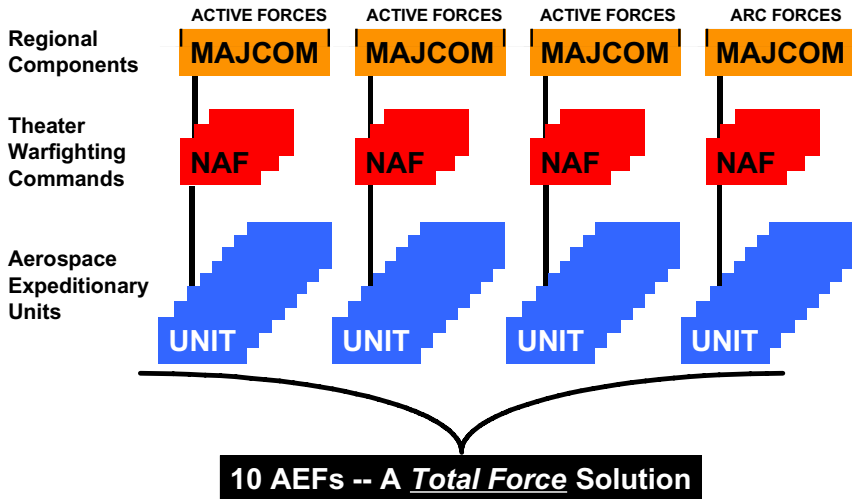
Regional Components

ACTIVE FORCES
MAJCOM

ACTIVE FORCES
MAJCOM

ACTIVE FORCES
MAJCOM

ARC FORCES
MAJCOM

Theater Warfighting Commands

NAF

NAF

NAF

NAF

Aerospace Expeditionary Units

UNIT

UNIT

UNIT

UNIT

10 AEFs -- A *Total Force* Solution